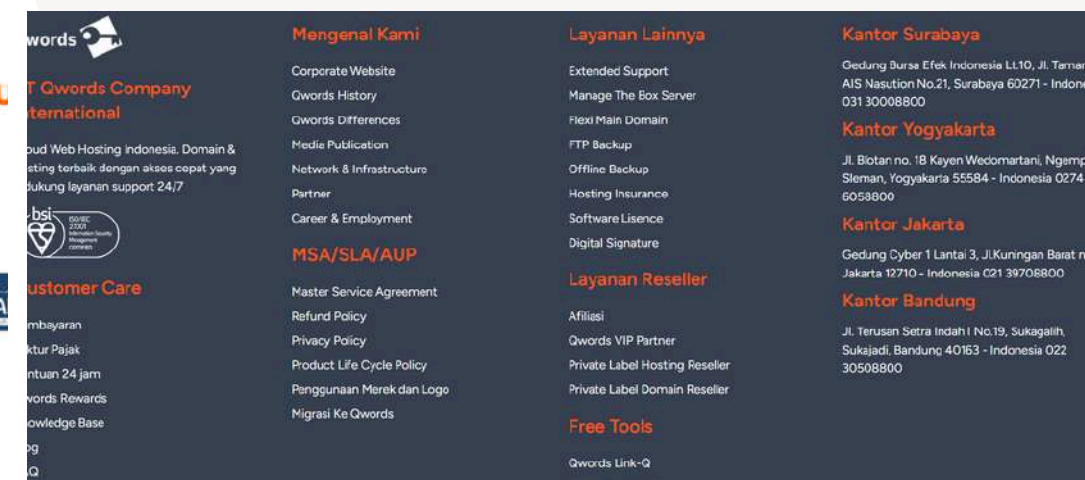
words

T Qwords Company
ternational

oud Web Hosting Indonesia, Domain & sting terbaik dengan akses cepat yang dukung layanan support 24/7

bsi
ISO/IEC 27001 Information Security Management

ustomer Care

mbayaran
ktur Pajak
ntuan 24 jam
words Rewards
owledge Base
og
Q

Mengenal Kami

Corporate Website
Qwords History
Qwords Differences
Media Publication
Network & Infrastructure
Partner
Career & Employment

MSA/SLA/AUP

Master Service Agreement
Refund Policy
Privacy Policy
Product Life Cycle Policy
Penggunaan Merek dan Logo
Migrasi Ke Qwords

Layanan Lainnya

Extended Support
Manage The Box Server
Flexi Main Domain
FTP Backup
Offline Backup
Hosting Insurance
Software Lisence
Digital Signature

Layanan Reseller

Afiliasi
Qwords VIP Partner
Private Label Hosting Reseller
Private Label Domain Reseller

Free Tools

Qwords Link-Q

Kantor Surabaya

Gedung Bursa Efek Indonesia Lt.10, Jl. Taman AIS Nasution No.21, Surabaya 60271 - Indone 031 30008800

Kantor Yogyakarta

Jl. Biotan no. 18 Kayen Wedomartani, Ngemp Sleman, Yogyakarta 55584 - Indonesia 0274 6058800

Kantor Jakarta

Gedung Cyber 1 Lantai 3, Jl.Kuningan Barat n Jakarta 12710 - Indonesia 021 39708800

Kantor Bandung

Jl. Terusan Setra Indah I No.19, Sukagalih, Sukajadi, Bandung 40163 - Indonesia 022 30508800